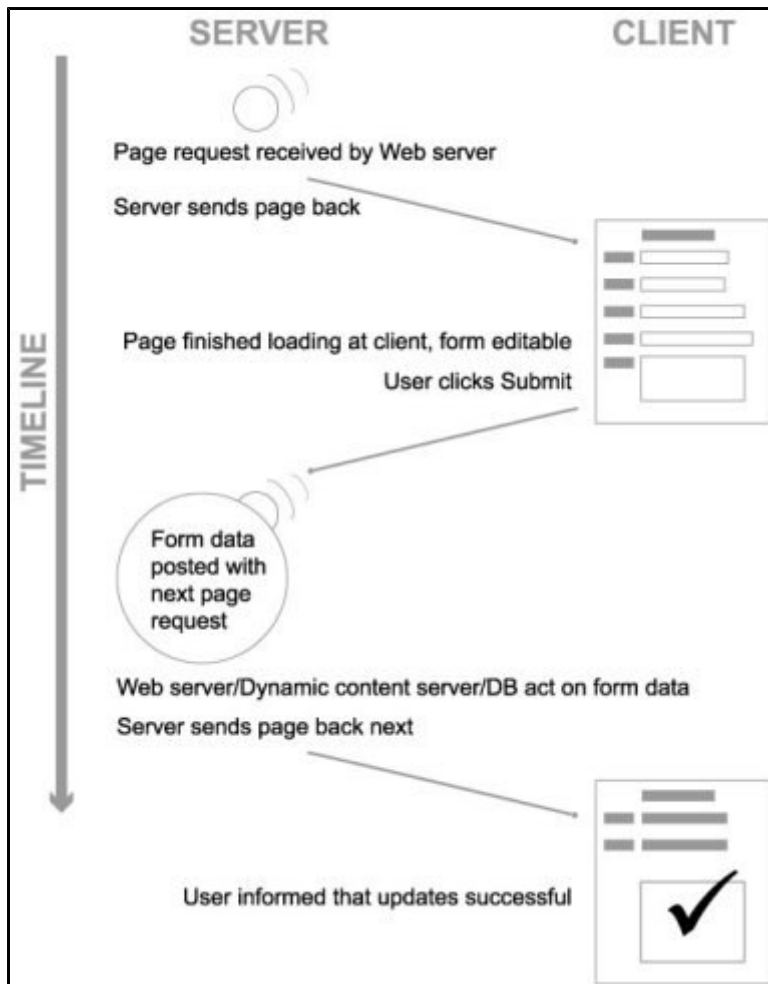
SERVER

CLIENT

TIMELINE

Page request received by Web server

Server sends page back

Page finished loading at client, form editable

User clicks Submit

Form data posted with next page request

Web server/Dynamic content server/DB act on form data

Server sends page back next

User informed that updates successful